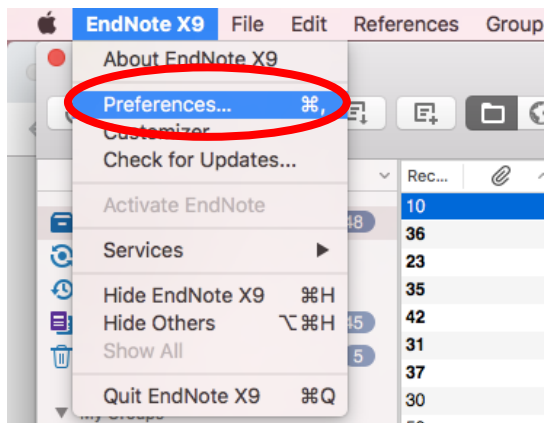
EndNote X9 File Edit References Group

About EndNote X9
Preferences... ⌘,
Customizer
Check for Updates...
Activate EndNote
Services ▶
Hide EndNote X9 ⌘H
Hide Others ⌥⌘H
Show All
Quit EndNote X9 ⌘Q

48
45
5
My Groups

Rec...
10
36
23
35
42
31
37
30